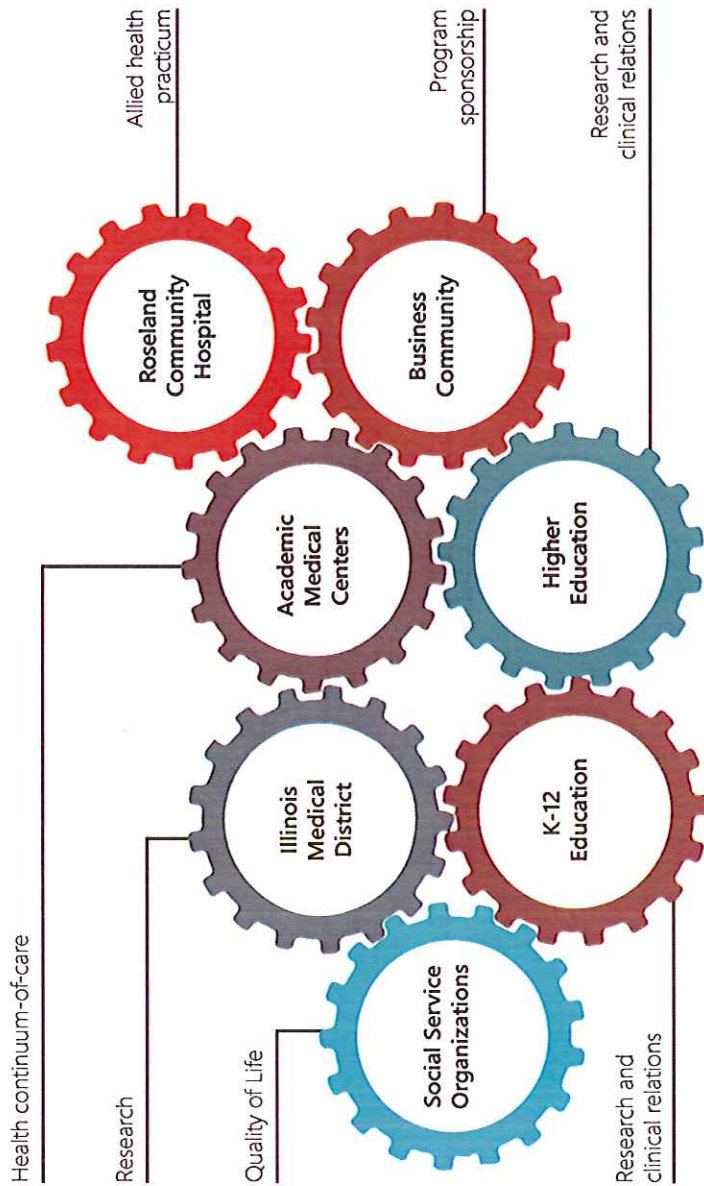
Allied health practicum

Program sponsorship

Research and clinical relations

Roseland Community Hospital

Business Community

Academic Medical Centers

Higher Education

Illinois Medical District

K-12 Education

Social Service Organizations

Health continuum-of-care

Research

Quality of Life

Research and clinical relations